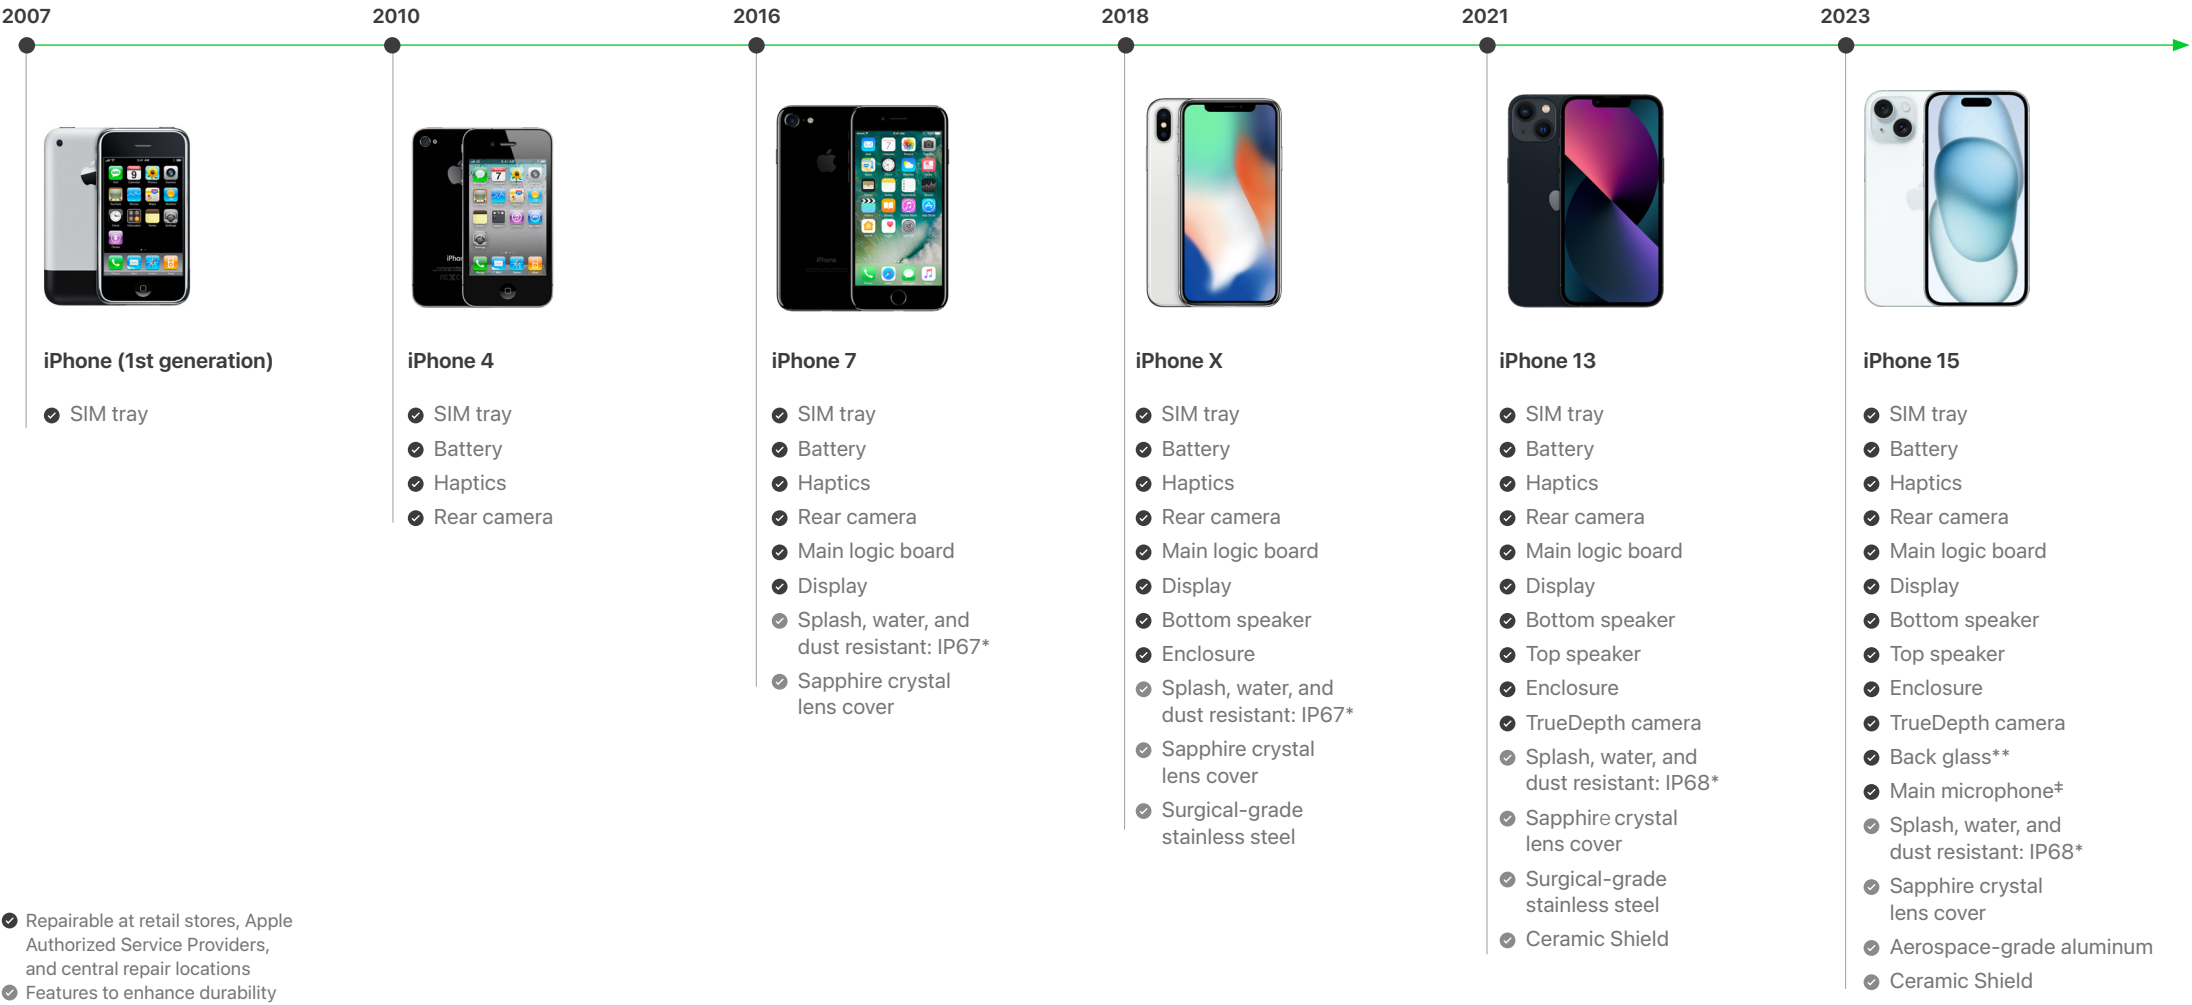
2007

iPhone (1st generation)

SIM tray

2010

iPhone 4

SIM tray
Battery
Haptics
Rear camera

2016

iPhone 7

SIM tray
Battery
Haptics
Rear camera
Main logic board
Display
Splash, water, and dust resistant: IP67*
Sapphire crystal lens cover

2018

iPhone X

SIM tray
Battery
Haptics
Rear camera
Main logic board
Display
Bottom speaker
Enclosure
Splash, water, and dust resistant: IP67*
Sapphire crystal lens cover
Surgical-grade stainless steel

2021

iPhone 13

SIM tray
Battery
Haptics
Rear camera
Main logic board
Display
Bottom speaker
Top speaker
Enclosure
TrueDepth camera
Splash, water, and dust resistant: IP68*
Sapphire crystal lens cover
Surgical-grade stainless steel
Ceramic Shield

2023

iPhone 15

SIM tray
Battery
Haptics
Rear camera
Main logic board
Display
Bottom speaker
Top speaker
Enclosure
TrueDepth camera
Back glass**
Main microphone‡
Splash, water, and dust resistant: IP68*
Sapphire crystal lens cover
Aerospace-grade aluminum
Ceramic Shield

Repairable at retail stores, Apple Authorized Service Providers, and central repair locations
Features to enhance durability